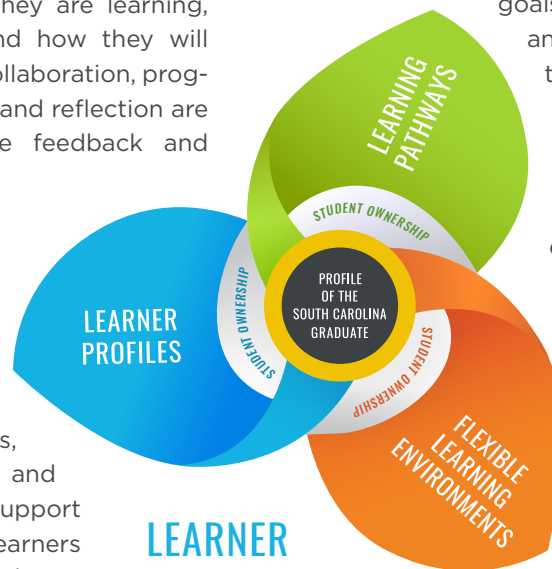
hey are learning, nd how they will ollaboration, progand reflection are e feedback and

goals an t

e

s, and upport earners

LEARNING PATHWAYS

STUDENT OWNERSHIP

LEARNER PROFILES

STUDENT OWNERSHIP

PROFILE OF THE SOUTH CAROLINA GRADUATE

STUDENT OWNERSHIP

FLEXIBLE LEARNING ENVIRONMENTS

LEARNER